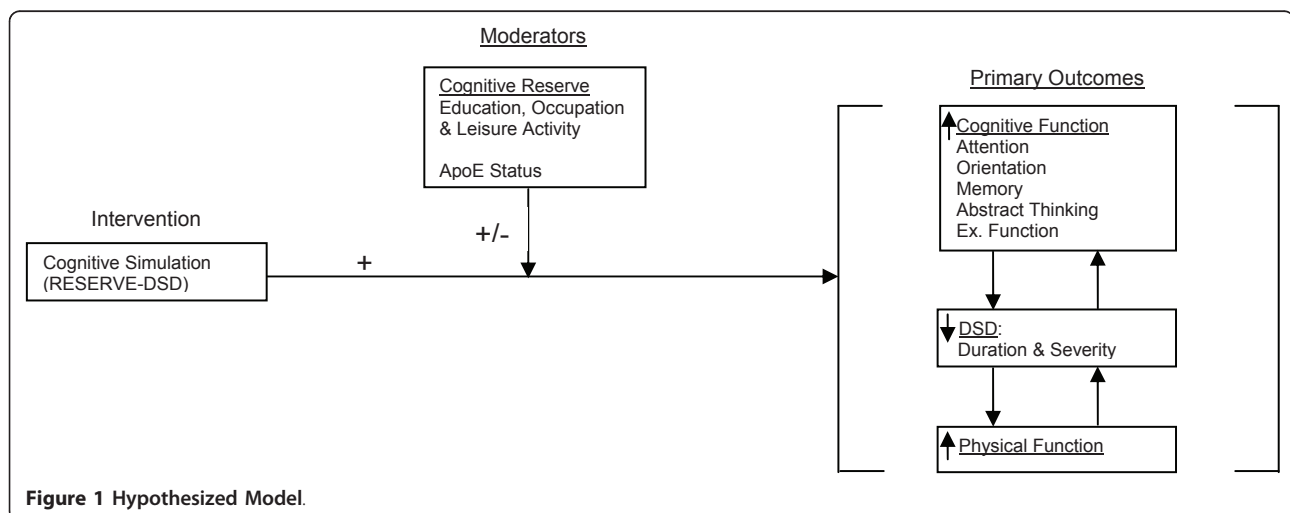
Moderators

Cognitive Reserve
Education, Occupation & Leisure Activity

ApoE Status

Primary Outcomes

Cognitive Function
Attention
Orientation
Memory
Abstract Thinking
Ex. Function

Intervention

+/-

Cognitive Simulation (RESERVE-DSD)

+

DSD:
Duration & Severity

Physical Function

**Figure 1 Hypothesized Model**.